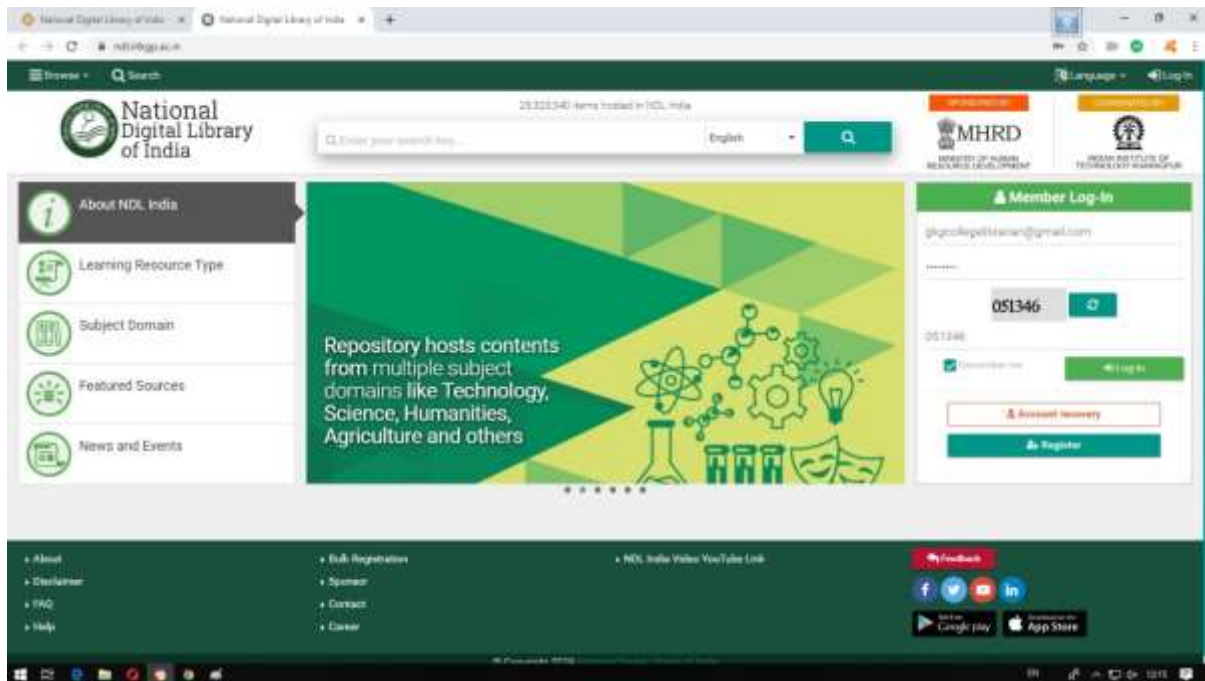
National Digital Library of India × National Digital Library of India ×

ndl.iitkgp.ac.in

Browse Search

Language Log-In

National Digital Library of India

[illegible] items hosted in NDL India

Enter your search key... English

MHRD
MINISTRY OF HUMAN RESOURCE DEVELOPMENT

INDIAN INSTITUTE OF TECHNOLOGY KHARAGPUR

About NDL India

Learning Resource Type

Subject Domain

Featured Sources

News and Events

Repository hosts contents from multiple subject domains like Technology, Science, Humanities, Agriculture and others

Member Log-In

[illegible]@gmail.com

051346

051346

Remember me

Log In

Account recovery

Register

About
Disclaimer
FAQ
Help

Bulk Registration
Sponsor
Contact
Career

NDL India Video YouTube Link

Feedback

Google play

App Store

© Copyright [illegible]